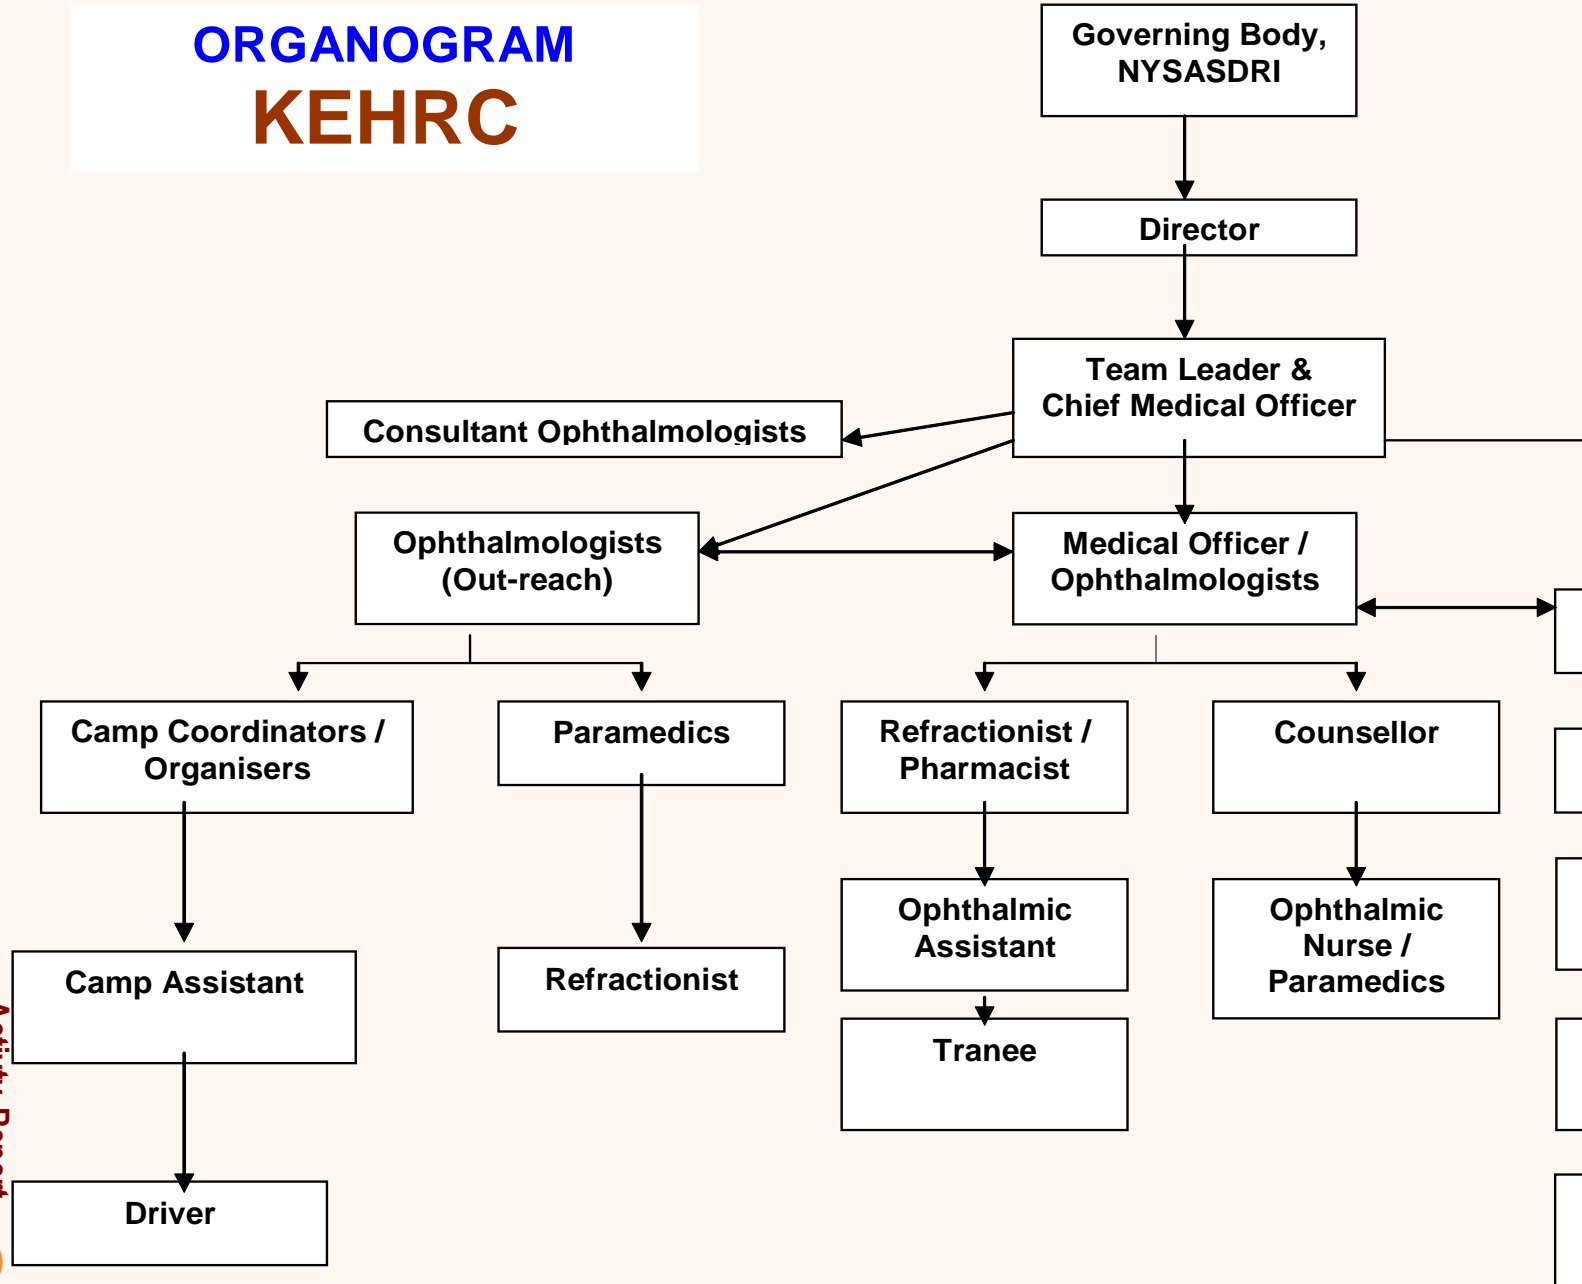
ORGANOGRAM
KEHRC

Governing Body, NYSASDRI

Director

Team Leader & Chief Medical Officer

Consultant Ophthalmologists

Ophthalmologists (Out-reach)

Medical Officer / Ophthalmologists

Camp Coordinators / Organisers

Paramedics

Refractionist / Pharmacist

Counsellor

Camp Assistant

Refractionist

Ophthalmic Assistant

Ophthalmic Nurse / Paramedics

Tranee

Driver

Activity Report